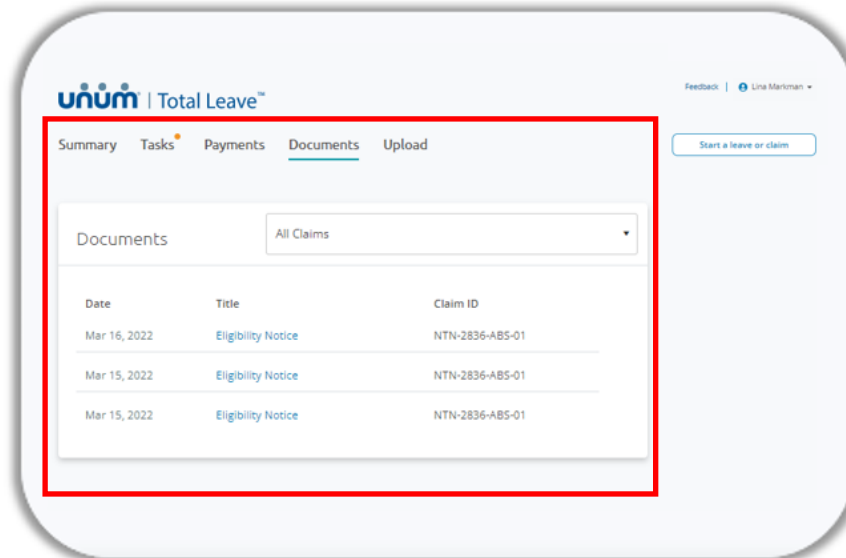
unum | Total Leave™

Feedback | Lina Markman

Summary Tasks Payments Documents Upload

Start a leave or claim

Documents

All Claims

| Date | Title | Claim ID |
|---|---|---|
| Mar 16, 2022 | Eligibility Notice | NTN-2836-ABS-01 |
| Mar 15, 2022 | Eligibility Notice | NTN-2836-ABS-01 |
| Mar 15, 2022 | Eligibility Notice | NTN-2836-ABS-01 |